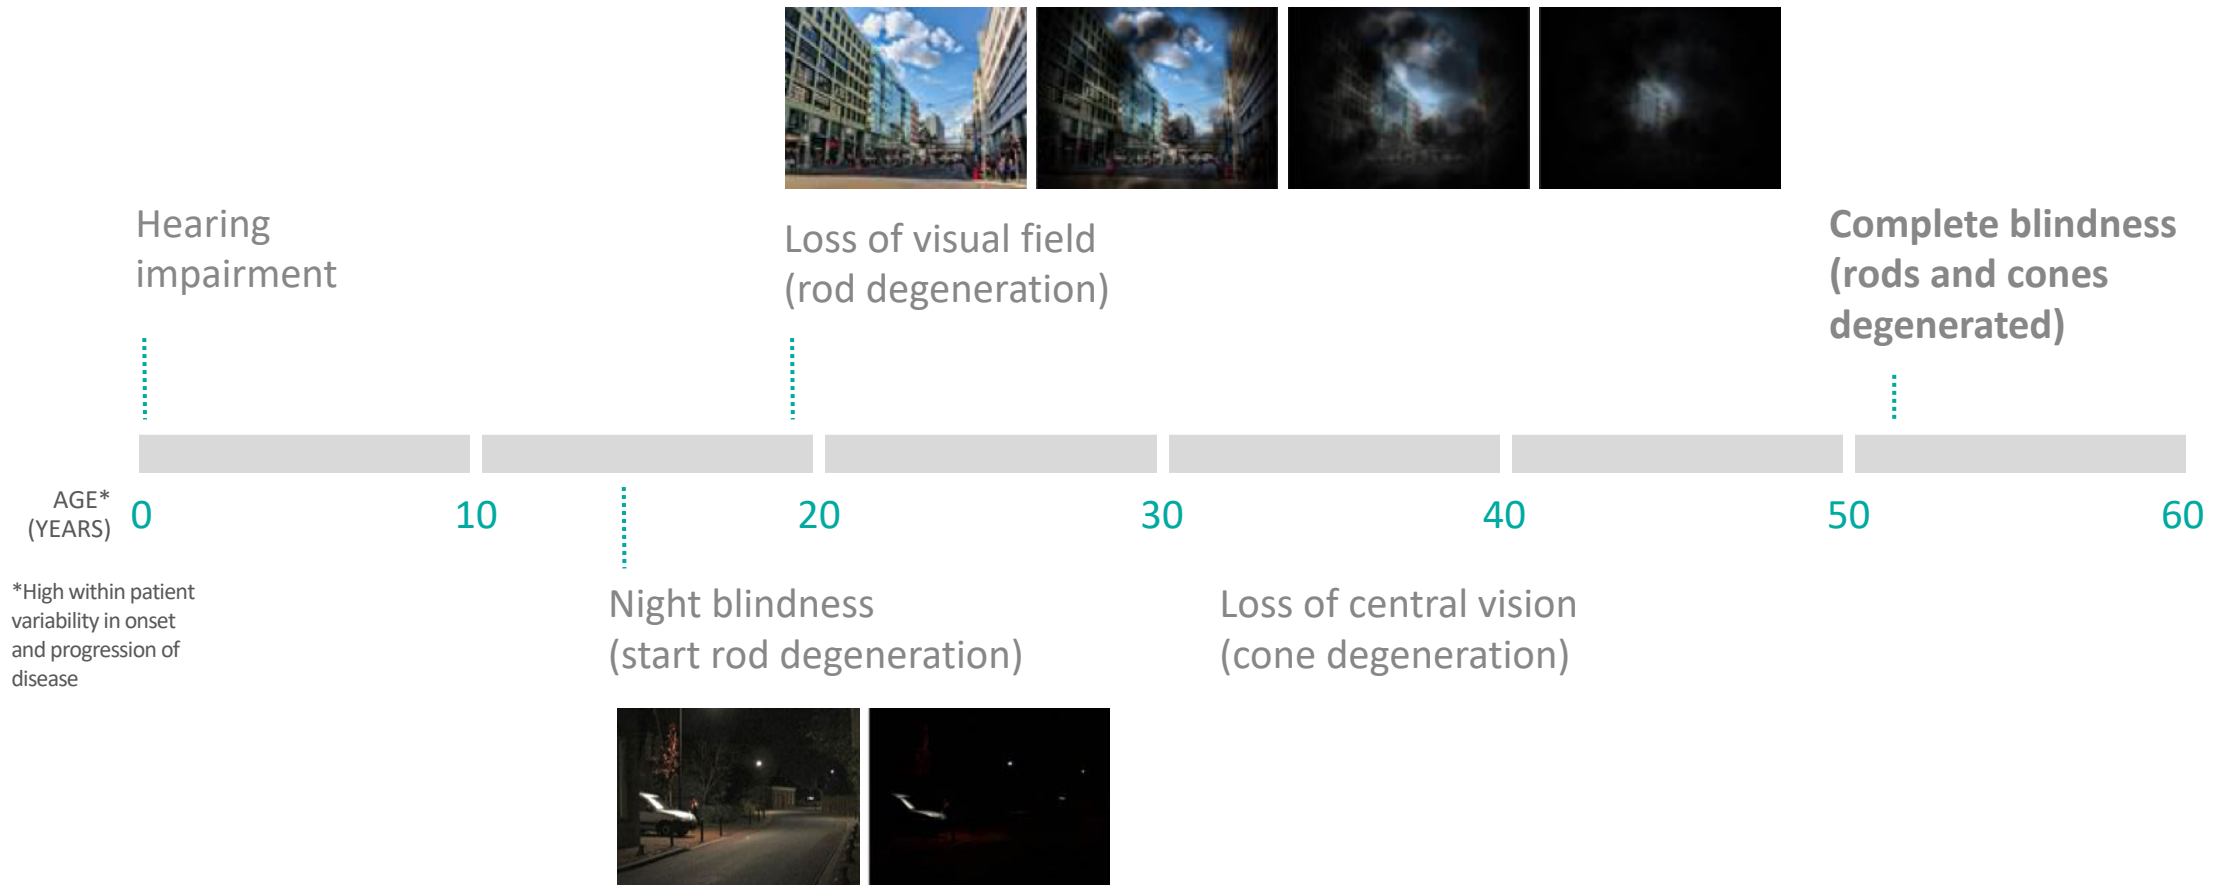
Hearing impairment

Loss of visual field (rod degeneration)

Complete blindness (rods and cones degenerated)

AGE* (YEARS)

0 10 20 30 40 50 60

*High within patient variability in onset and progression of disease

Night blindness (start rod degeneration)

Loss of central vision (cone degeneration)